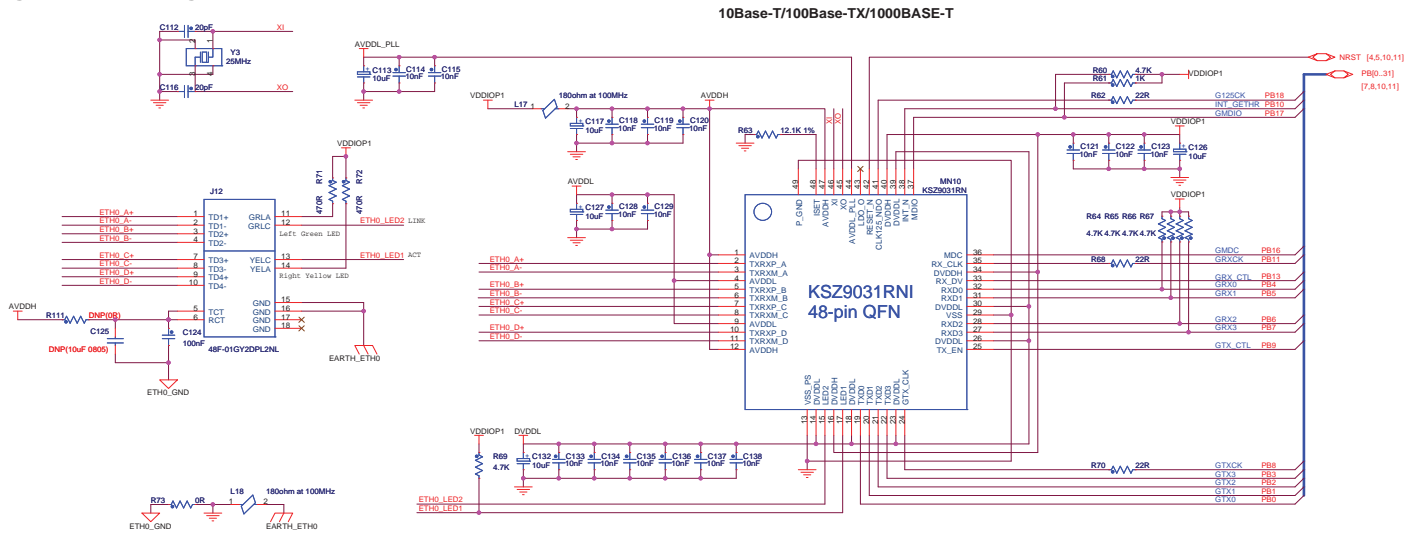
10Base-T/100Base-TX/1000BASE-T

C112 20pF XI
Y3 25MHz
C116 20pF XO

AVDDL_PLL
C113 10uF C114 10nF C115 10nF

NRST [4,5,10,11]
PB[0..31] [7,8,10,11]

R60 4.7K
R61 1K
VDDIOP1
R62 22R
G125CK PB18
INT_GETHR PB10
GMDIO PB17

VDDIOP1
L17 1 2 180ohm at 100MHz
AVDDH
C117 10uF C118 10nF C119 10nF C120 10nF

R63 12.1K 1%

VDDIOP1
C121 10nF C122 10nF C123 10nF C126 10uF

AVDDL
C127 10uF C128 10nF C129 10nF

VDDIOP1
R71 470R R72 470R

J12
ETH0_A+ 1 TD1+
ETH0_A- 2 TD1-
ETH0_B+ 3 TD2+
ETH0_B- 4 TD2-
ETH0_C+ 7 TD3+
ETH0_C- 8 TD3-
ETH0_D+ 9 TD4+
ETH0_D- 10 TD4-
GRLA 11
GRLC 12
Left Green LED
ETH0_LED2 LINK
YELC 13
YELA 14
Right Yellow LED
ETH0_LED1 ACT
5 TCT
6 RCT
GND 15
GND 16
GND 17
GND 18
48F-01GY2DPL2NL
EARTH_ETH0

AVDDH
R111 DNP(0R)
C125
DNP(10uF 0805)
C124 100nF
ETH0_GND

MN10
KSZ9031RN
KSZ9031RNI
48-pin QFN
49 P_GND
48 ISET
47 AVDDH
46 XI
45 XO
44 AVDDL_PLL
43 LDO_O
42 RESET_N
41 DVDDH
40 CLK125_NDO
39 DVDDL
38 INT_N
37 MDIO
1 AVDDH
2 TXRXP_A
3 TXRXM_A
4 AVDDL
5 TXRXP_B
6 TXRXM_B
7 TXRXP_C
8 TXRXM_C
9 AVDDL
10 TXRXP_D
11 TXRXM_D
12 AVDDH
ETH0_A+
ETH0_A-
ETH0_B+
ETH0_B-
ETH0_C+
ETH0_C-
ETH0_D+
ETH0_D-
36 MDC
35 RX_CLK
34 DVDDH
33 RX_DV
32 RXD0
31 RXD1
30 DVDDL
29 VSS
28 RXD2
27 RXD3
26 DVDDL
25 TX_EN
13 VSS_PS
14 DVDDL
15 LED2
16 DVDDH
17 LED1
18 DVDDL
19 TXD0
20 TXD1
21 TXD2
22 TXD3
23 DVDDL
24 GTX_CLK

VDDIOP1
R64 R65 R66 R67
4.7K 4.7K 4.7K 4.7K
GMDC PB16
GRXCK PB11
R68 22R
GRX_CTL PB13
GRX0 PB4
GRX1 PB5
GRX2 PB6
GRX3 PB7
GTX_CTL PB9

VDDIOP1
R69 4.7K
DVDDL
C132 10uF C133 10nF C134 10nF C135 10nF C136 10nF C137 10nF C138 10nF

R70 22R
GTXCK PB8
GTX3 PB3
GTX2 PB2
GTX1 PB1
GTX0 PB0

ETH0_LED2
ETH0_LED1

R73 0R
ETH0_GND
L18 1 2 180ohm at 100MHz
EARTH_ETH0